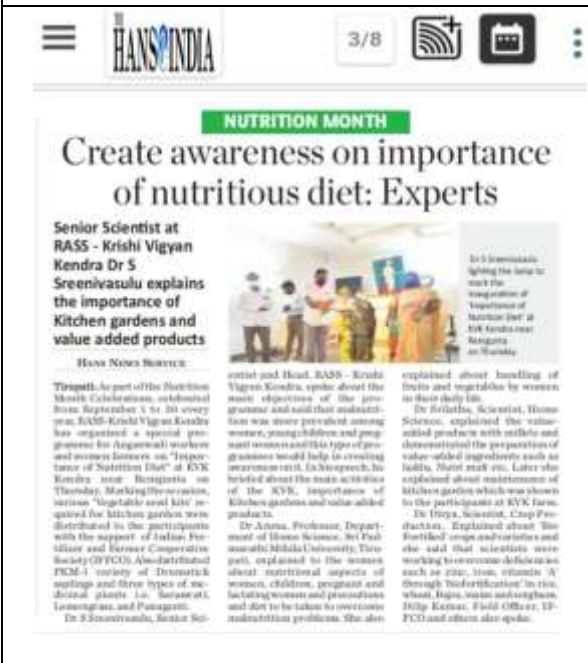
THE HANS INDIA

3/8

NUTRITION MONTH

Create awareness on importance of nutritious diet: Experts

Senior Scientist at RASS - Krishi Vigyan Kendra Dr S Sreenivasulu explains the importance of Kitchen gardens and value added products

HANS NEWS SERVICE

Tirupati: As part of the Nutrition Month Celebrations, celebrated from September 1 to 30 every year, RASS-Krishi Vigyan Kendra has organised a special programme for Anganwadi workers and women farmers on "Importance of Nutrition Diet" at KVK Kendra near Renigunta on Thursday. Marking the occasion, various 'Vegetable seed kits' required for kitchen garden were distributed to the participants with the support of Indian Fertilizer and Farmer Cooperative Society (IFFCO). Also distributed PKM-1 variety of Drumstick saplings and three types of medicinal plants i.e. Saraswati, Lemongrass, and Punagasti.

Dr S Sreenivasulu, Senior Scientist and Head, RASS - Krishi Vigyan Kendra, spoke about the main objectives of the programme and said that malnutrition was more prevalent among women, young children and pregnant women and this type of programmes would help in creating awareness on it. In his speech, he briefed about the main activities of the KVK, importance of Kitchen gardens and value added products.

Dr Aruna, Professor, Department of Home Science, Sri Padmavathi Mahila University, Tirupati, explained to the women about nutritional aspects of women, children, pregnant and lactating women and precautions and diet to be taken to overcome malnutrition problems. She also explained about handling of fruits and vegetables by women in their daily life.

Dr Srilatha, Scientist, Home Science, explained the value-added products with millets and demonstrated the preparation of value-added ingredients such as laddu, Nutri malt etc. Later she explained about maintenance of kitchen garden which was shown to the participants at KVK farm.

Dr Divya, Scientist, Crop Production, Explained about 'Bio Fortified' crops and varieties and she said that scientists were working to overcome deficiencies such as zinc, iron, vitamin 'A' through 'biofortification' in rice, wheat, Bajra, maize and sorghum. Dilip Kumar, Field Officer, IFFCO and others also spoke.

Dr S Sreenivasulu lighting the lamp to mark the inauguration of 'Importance of Nutrition Diet' at KVK Kendra near Renigunta on Thursday